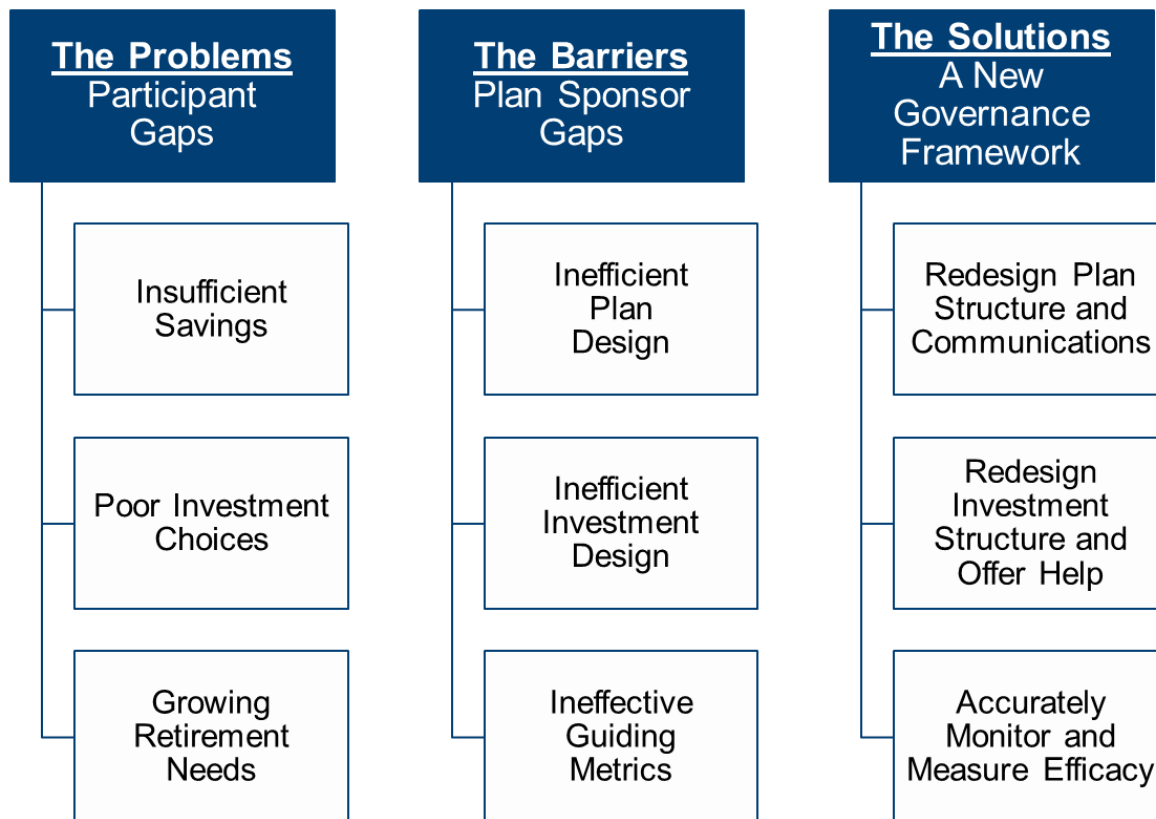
The Problems
Participant Gaps

Insufficient Savings

Poor Investment Choices

Growing Retirement Needs

The Barriers
Plan Sponsor Gaps

Inefficient Plan Design

Inefficient Investment Design

Ineffective Guiding Metrics

The Solutions
A New Governance Framework

Redesign Plan Structure and Communications

Redesign Investment Structure and Offer Help

Accurately Monitor and Measure Efficacy